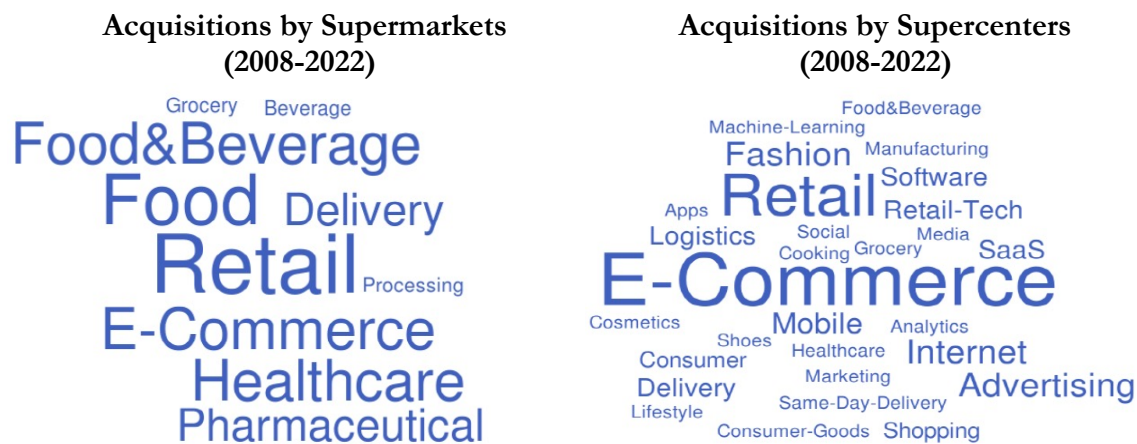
Acquisitions by Supermarkets (2008-2022)

Grocery Beverage
Food&Beverage
Food Delivery
Retail Processing
E-Commerce
Healthcare
Pharmaceutical

Acquisitions by Supercenters (2008-2022)

Food&Beverage
Machine-Learning
Fashion Manufacturing
Retail Software
Apps Retail-Tech
Logistics Social Media
Cooking Grocery SaaS
E-Commerce
Cosmetics Mobile Analytics
Shoes Healthcare Internet
Consumer
Delivery Marketing Advertising
Lifestyle Same-Day-Delivery
Consumer-Goods Shopping